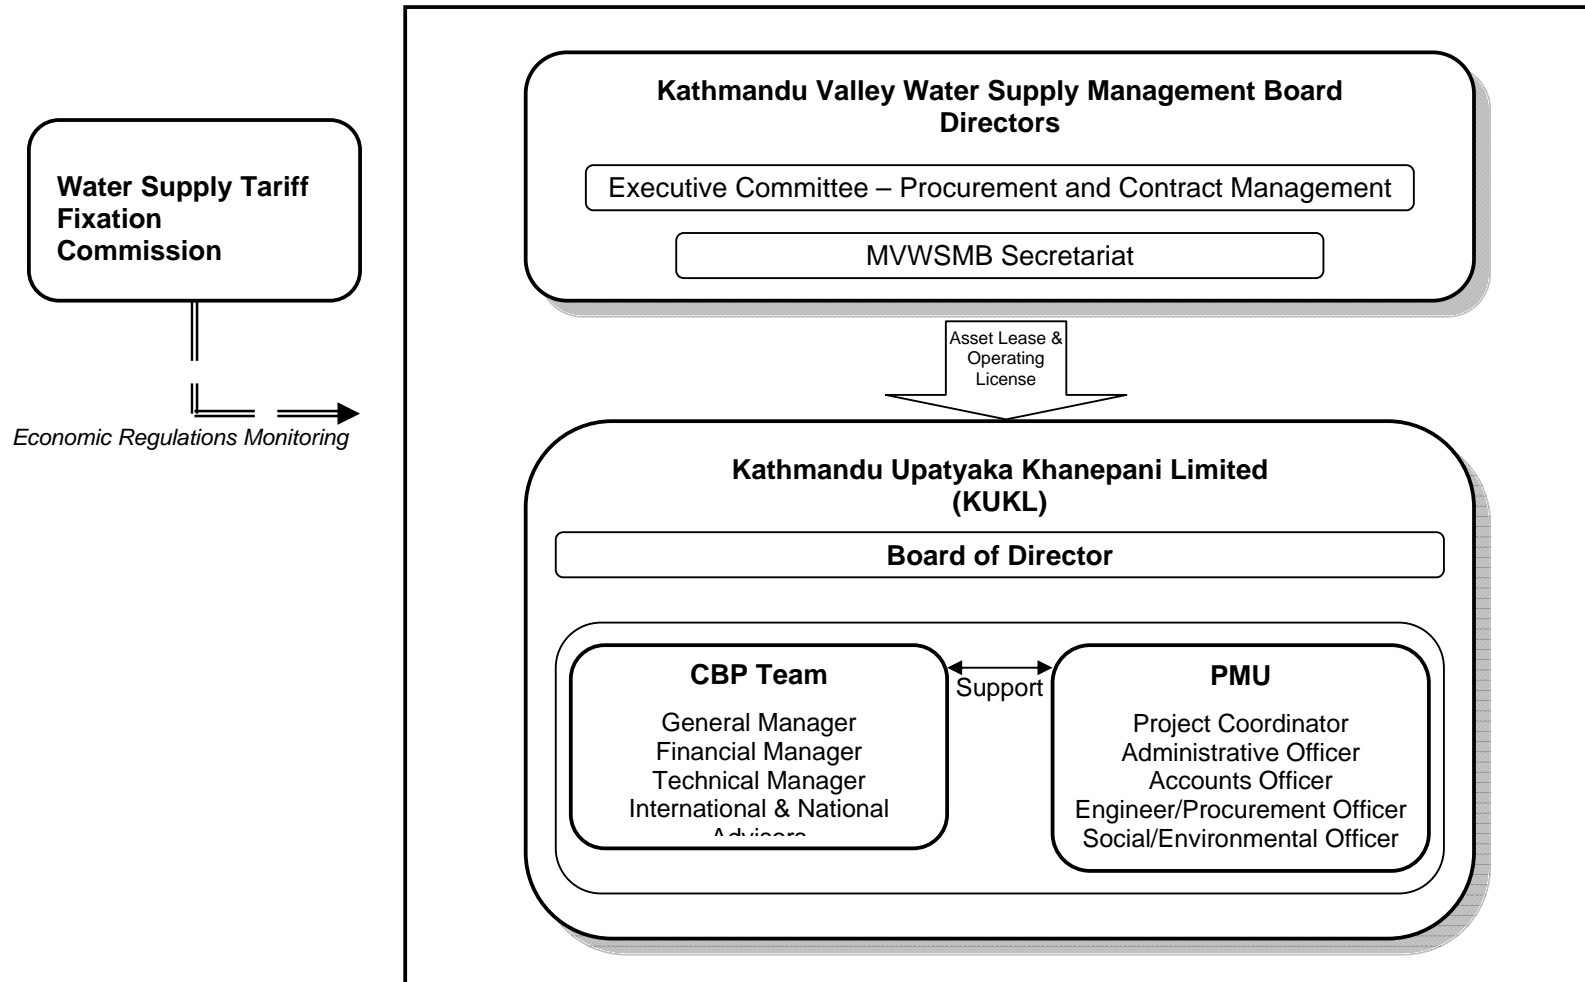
Water Supply Tariff Fixation Commission

Economic Regulations Monitoring

Kathmandu Valley Water Supply Management Board Directors

Executive Committee – Procurement and Contract Management

MVWSMB Secretariat

Asset Lease & Operating License

Kathmandu Upatyaka Khanepani Limited (KUKL)

Board of Director

CBP Team

General Manager
Financial Manager
Technical Manager
International & National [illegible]

Support

PMU

Project Coordinator
Administrative Officer
Accounts Officer
Engineer/Procurement Officer
Social/Environmental Officer